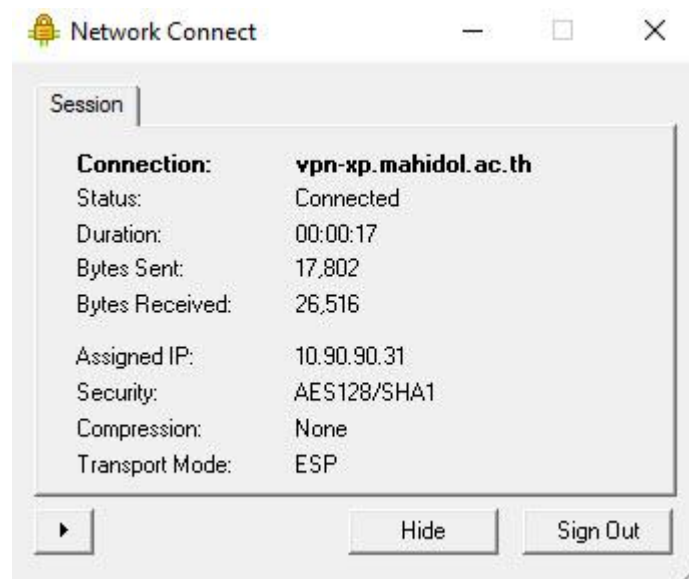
Network Connect

Session

| | |
|---|---|
| **Connection:** | **vpn-xp.mahidol.ac.th** |
| Status: | Connected |
| Duration: | 00:00:17 |
| Bytes Sent: | 17,802 |
| Bytes Received: | 26,516 |
| Assigned IP: | 10.90.90.31 |
| Security: | AES128/SHA1 |
| Compression: | None |
| Transport Mode: | ESP |

Hide

Sign Out